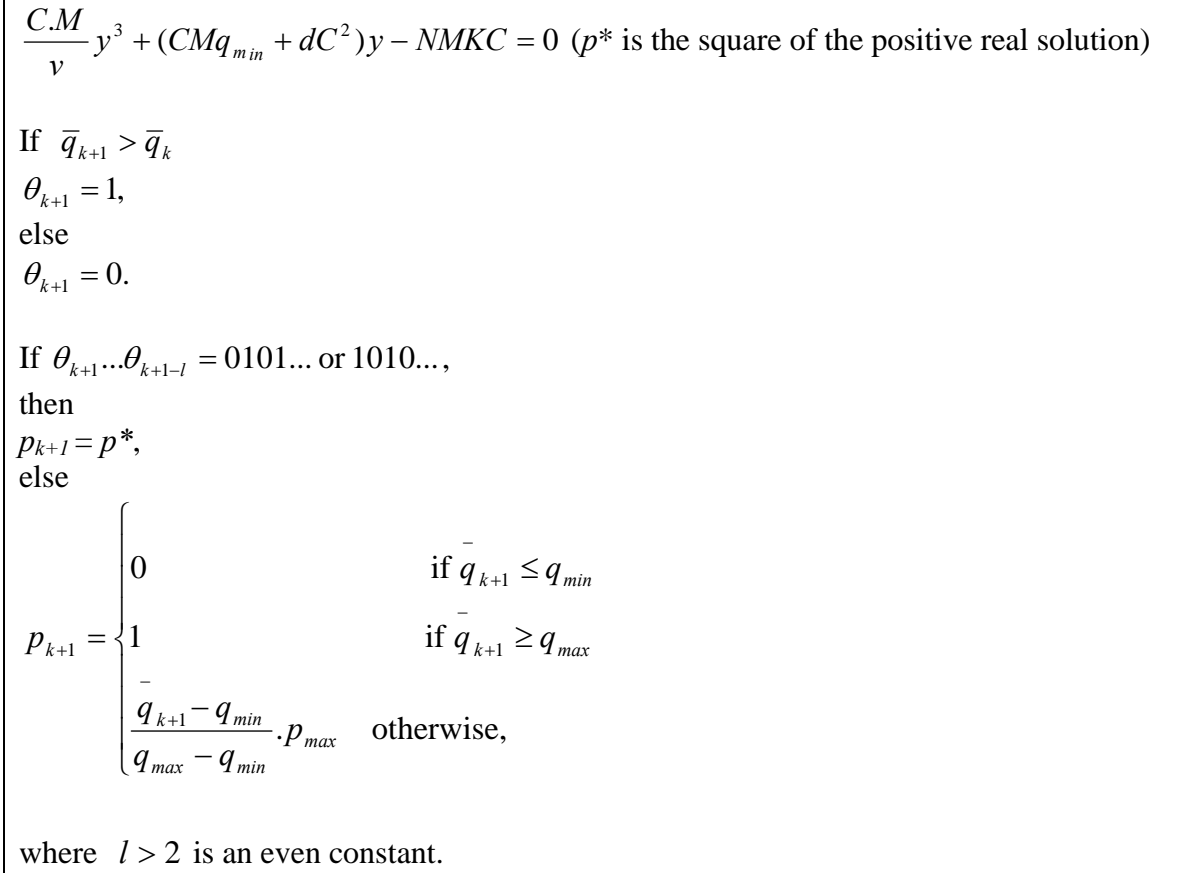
$\frac{C.M}{v} y^3 + (CMq_{min} + dC^2)y - NMKC = 0$ ($p$* is the square of the positive real solution)

If $\overline{q}_{k+1} > \overline{q}_k$
$\theta_{k+1} = 1,$
else
$\theta_{k+1} = 0.$

If $\theta_{k+1} ... \theta_{k+1-l} = 0101...$ or $1010...$,
then
$p_{k+1} = p^*$,
else
$p_{k+1} = \begin{cases} 0 & \text{if } \bar{q}_{k+1} \le q_{min} \\ 1 & \text{if } \bar{q}_{k+1} \ge q_{max} \\ \frac{\bar{q}_{k+1} - q_{min}}{q_{max} - q_{min}} . p_{max} & \text{otherwise,} \end{cases}$

where $l > 2$ is an even constant.